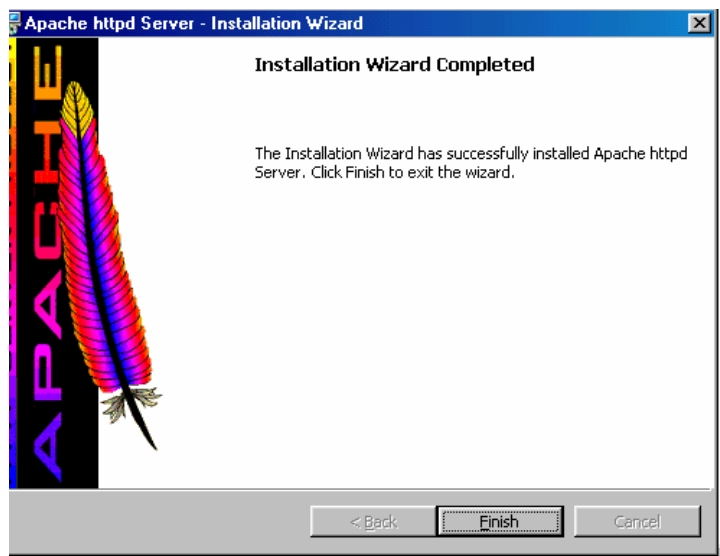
Apache httpd Server - Installation Wizard

APACHE

Installation Wizard Completed

The Installation Wizard has successfully installed Apache httpd Server. Click Finish to exit the wizard.

< Back

Finish

Cancel